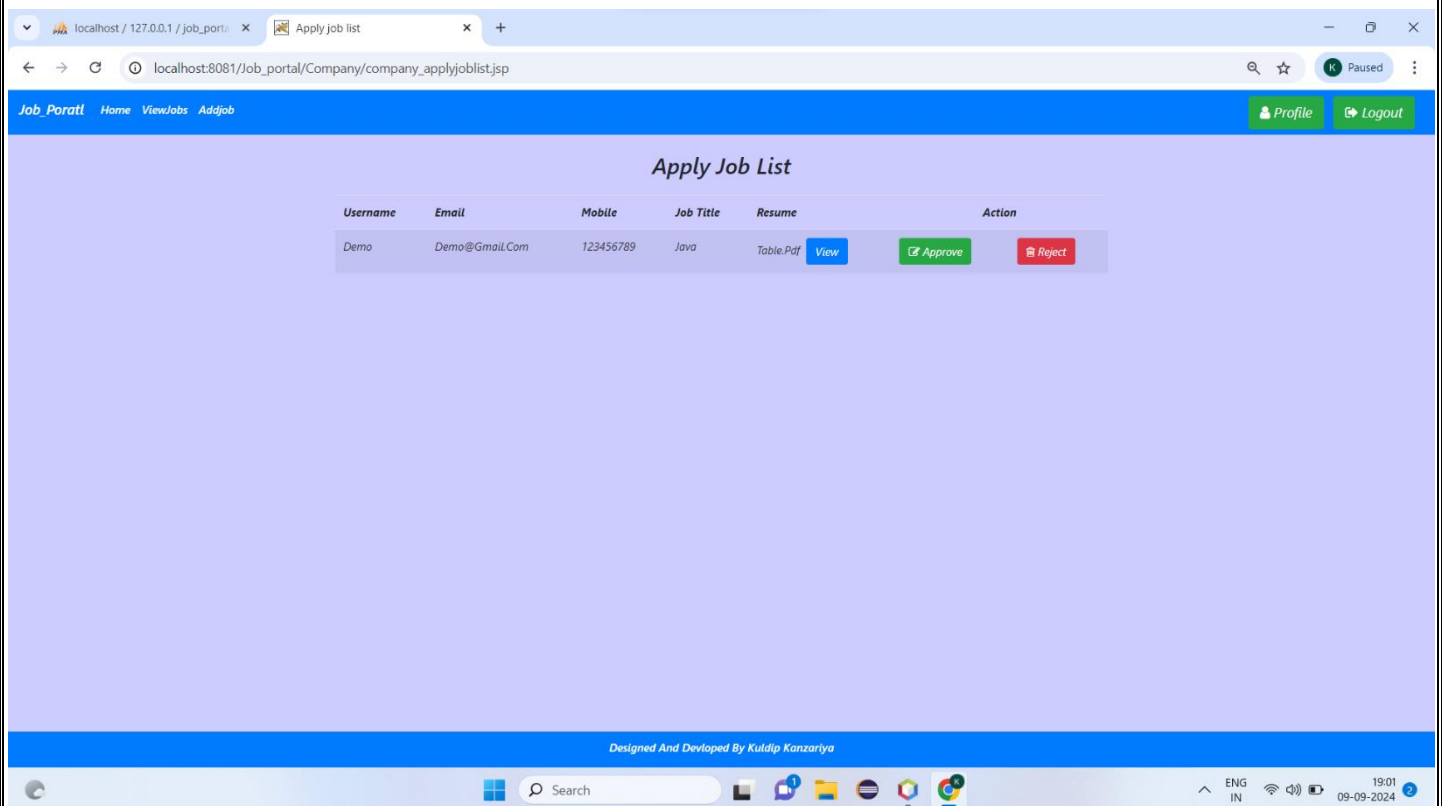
localhost / 127.0.0.1 / job_porta ×
Apply job list ×
+

localhost:8081/Job_portal/Company/company_applyjoblist.jsp

K Paused

Job_Poratl Home ViewJobs Addjob

Profile Logout

Apply Job List

| Username | Email | Mobile | Job Title | Resume | Action | |
|---|---|---|---|---|---|---|
| Demo | Demo@Gmail.Com | 123456789 | Java | Table.Pdf View | Approve | Reject |

Designed And Devloped By Kuldip Kanzariya

Search

ENG IN
19:01
09-09-2024
2